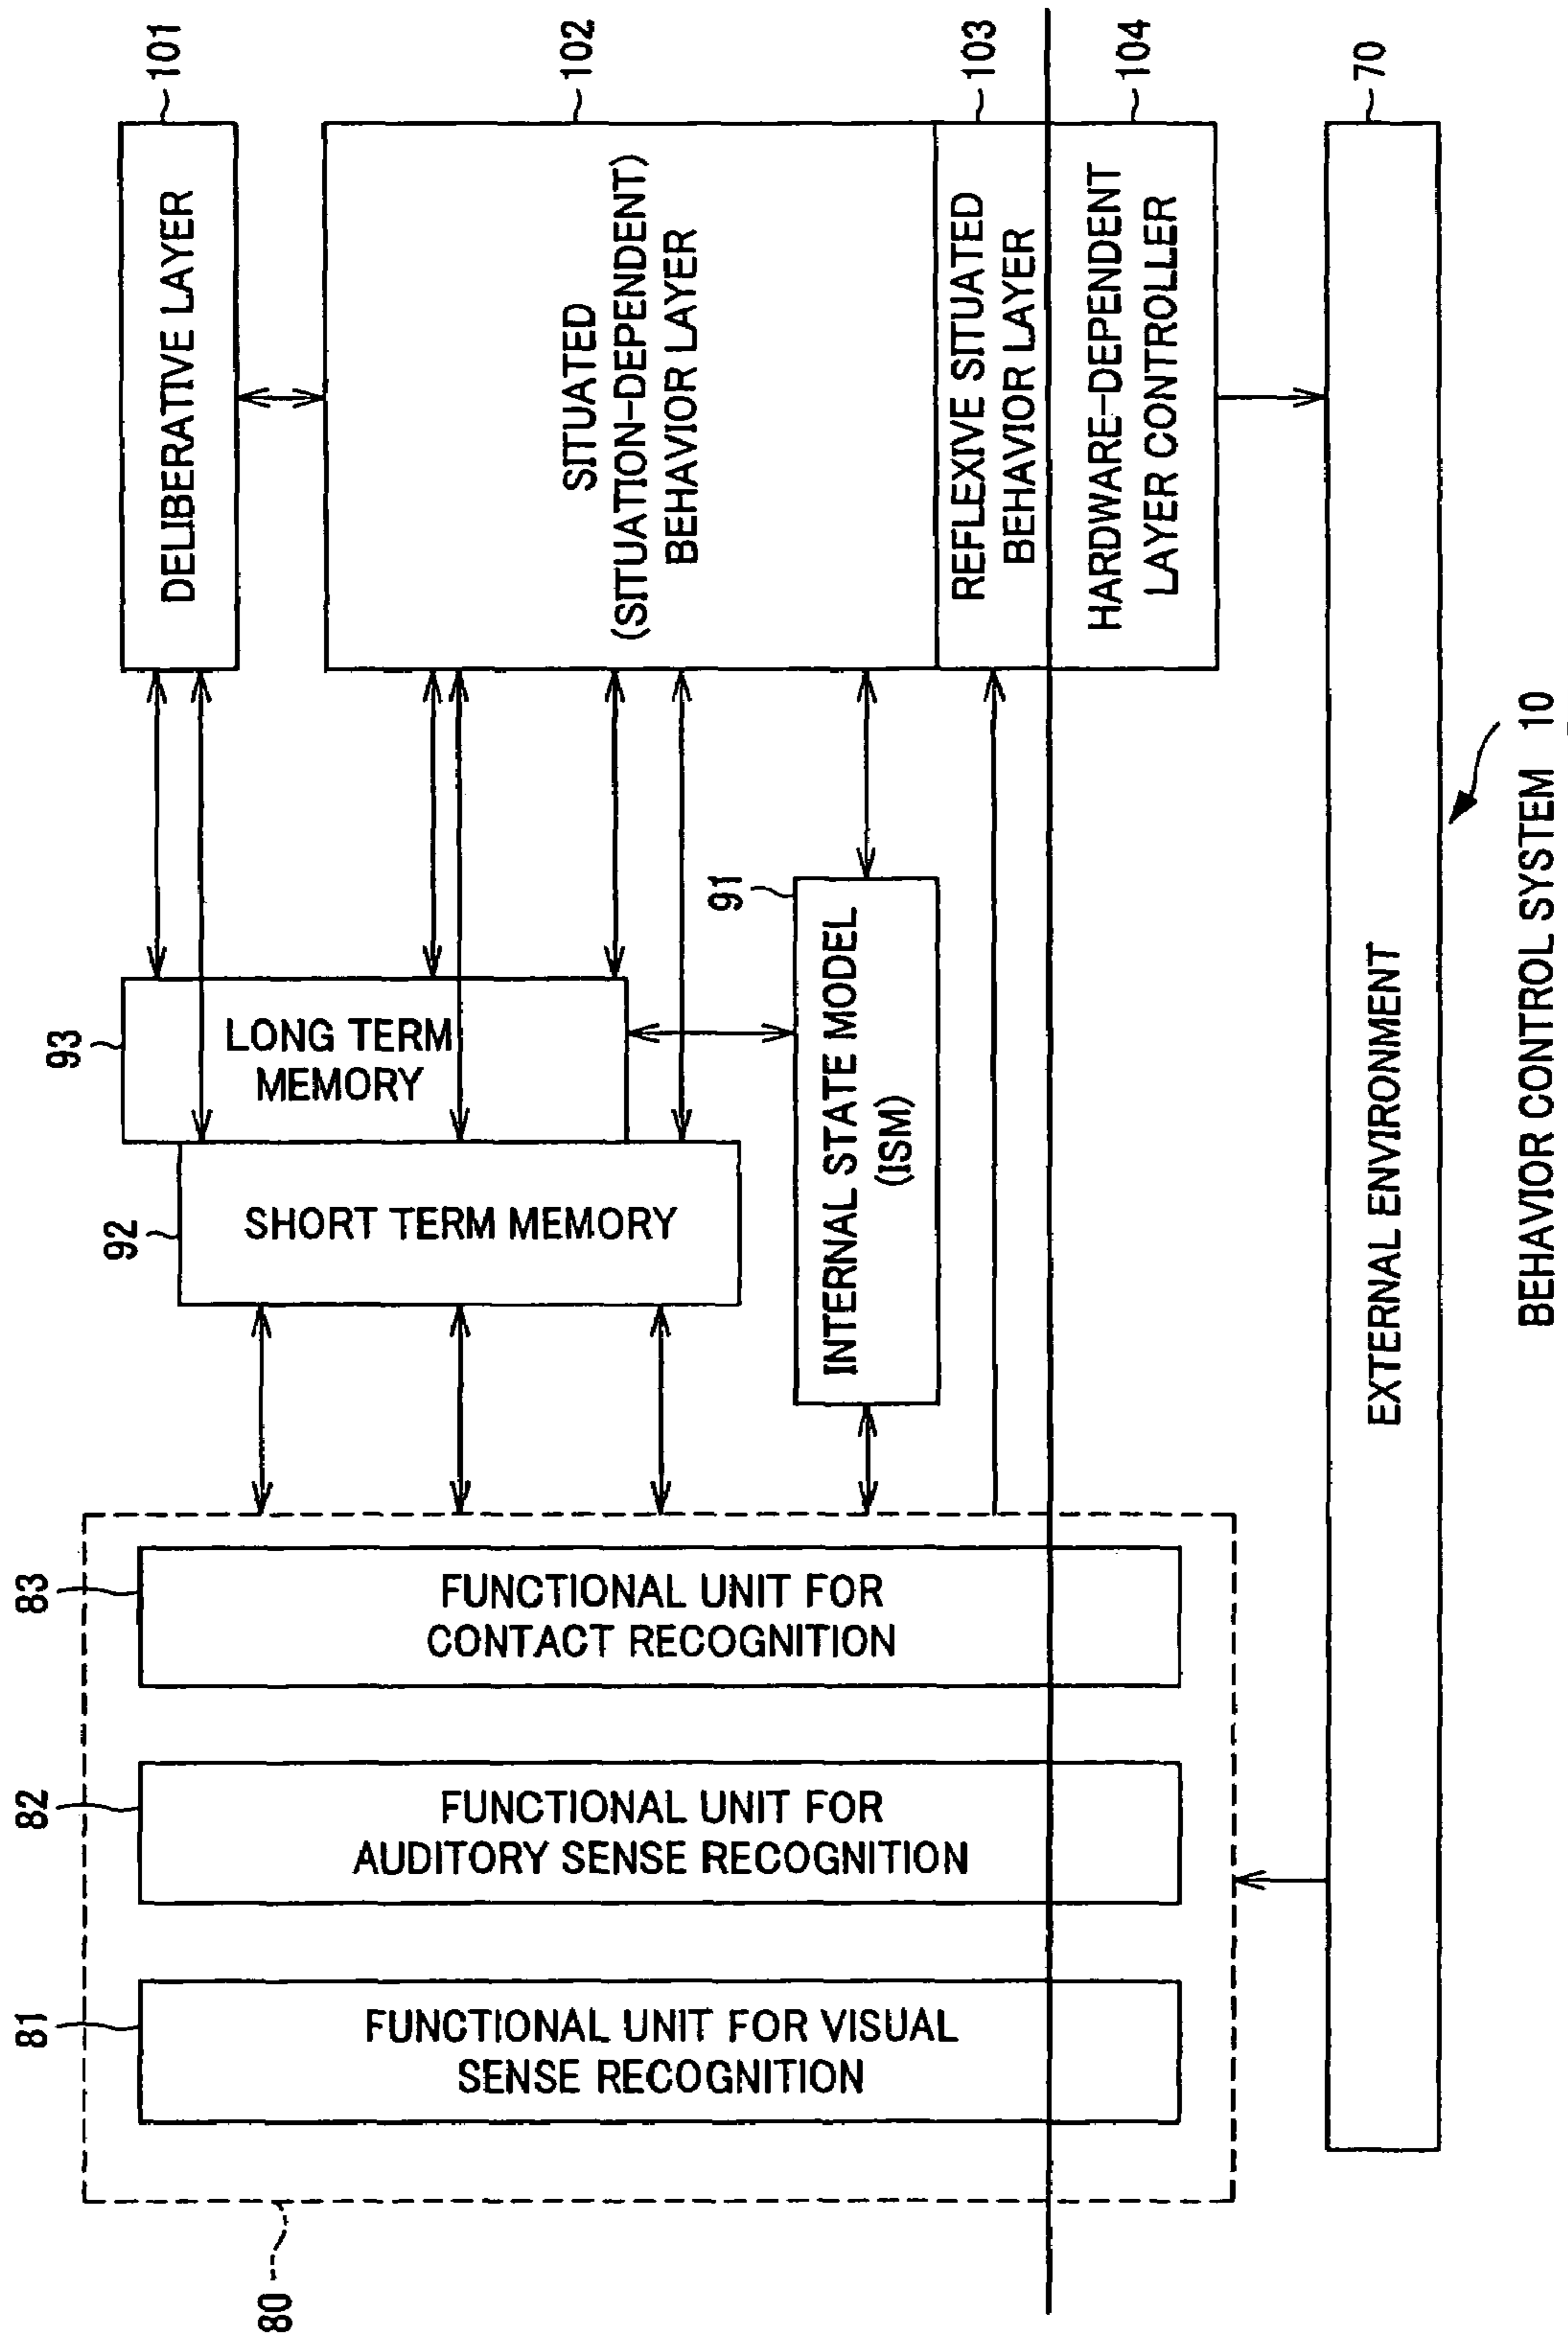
101
DELIBERATIVE LAYER

102
SITUATED (SITUATION-DEPENDENT) BEHAVIOR LAYER

103
REFLEXIVE SITUATED BEHAVIOR LAYER

104
HARDWARE-DEPENDENT LAYER CONTROLLER

70
EXTERNAL ENVIRONMENT

91
INTERNAL STATE MODEL (ISM)

93
LONG TERM MEMORY

92
SHORT TERM MEMORY

83
FUNCTIONAL UNIT FOR CONTACT RECOGNITION

82
FUNCTIONAL UNIT FOR AUDITORY SENSE RECOGNITION

81
FUNCTIONAL UNIT FOR VISUAL SENSE RECOGNITION

80

BEHAVIOR CONTROL SYSTEM 10